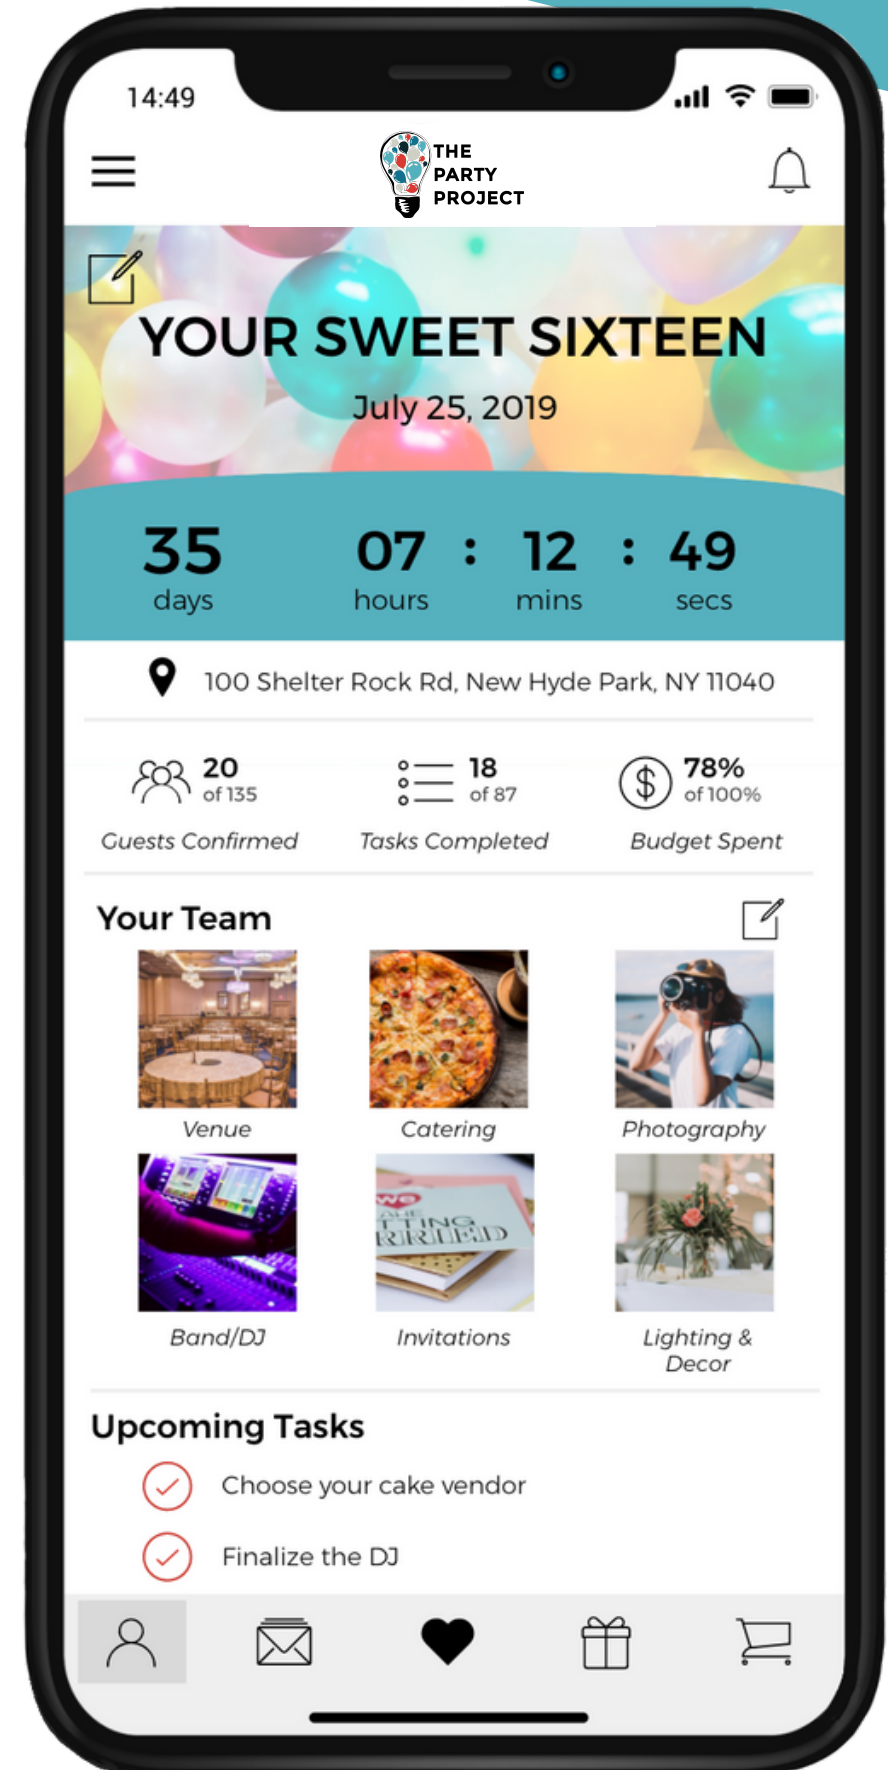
14:49

THE PARTY PROJECT

YOUR SWEET SIXTEEN

July 25, 2019

35 days 07 hours : 12 mins : 49 secs

100 Shelter Rock Rd, New Hyde Park, NY 11040

20 of 135 Guests Confirmed

18 of 87 Tasks Completed

78% of 100% Budget Spent

Your Team

Venue

Catering

Photography

Band/DJ

Invitations

Lighting & Decor

Upcoming Tasks

Choose your cake vendor

Finalize the DJ